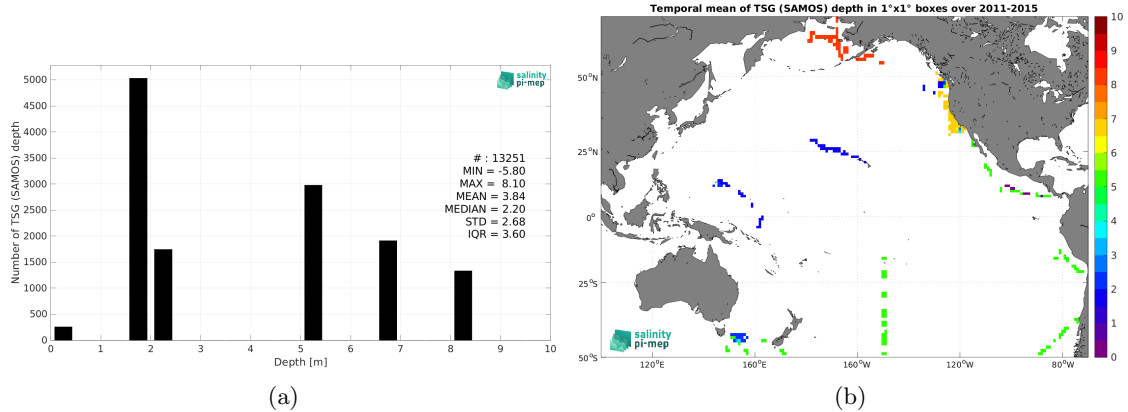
salinity pi-mep

Number of TSG (SAMOS) depth

5000
4500
4000
3500
3000
2500
2000
1500
1000
500
0

0 1 2 3 4 5 6 7 8 9 10
Depth [m]

# : 13251
MIN = -5.80
MAX = 8.10
MEAN = 3.84
MEDIAN = 2.20
STD = 2.68
IQR = 3.60

(a)

Temporal mean of TSG (SAMOS) depth in 1°x1° boxes over 2011-2015

50°N
25°N
0°
25°S
50°S

120°E 160°E 160°W 120°W 80°W

salinity pi-mep

10
9
8
7
6
5
4
3
2
1
0

(b)